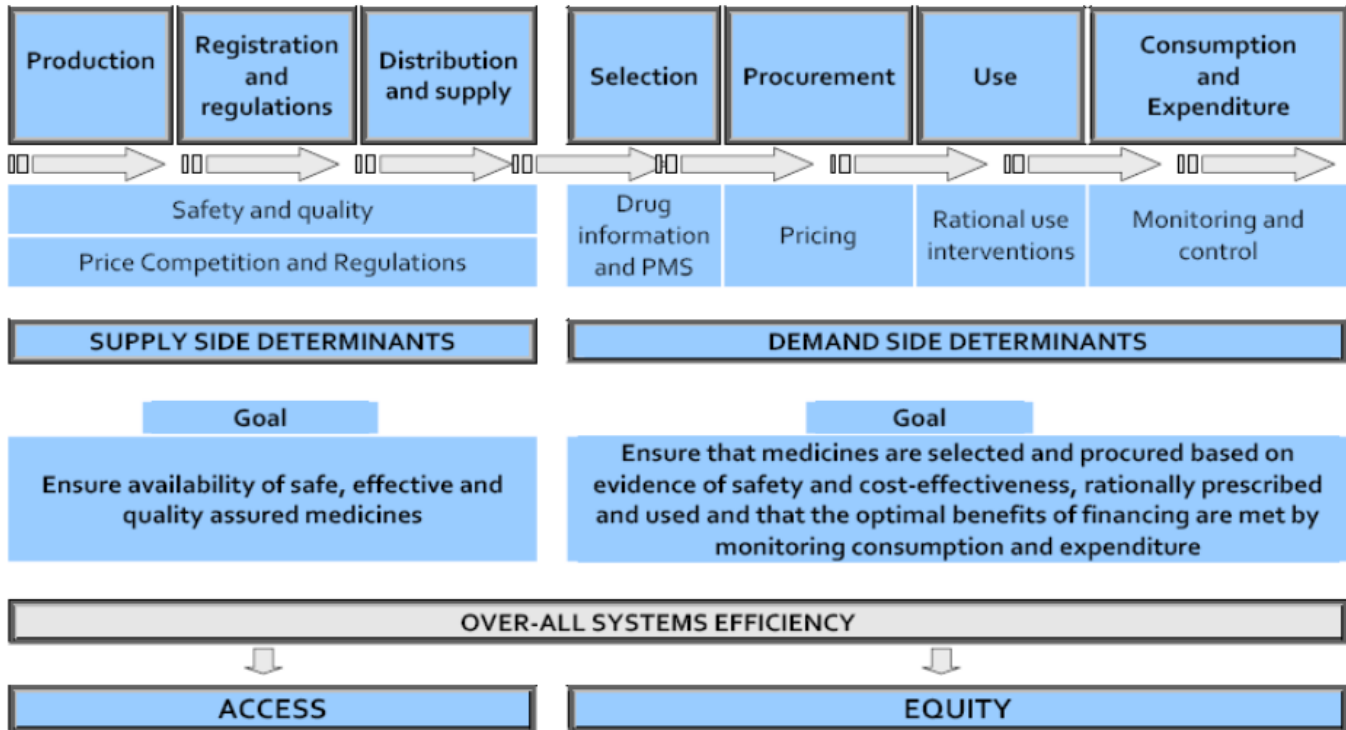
Production

Registration and regulations

Distribution and supply

Selection

Procurement

Use

Consumption and Expenditure

Safety and quality

Price Competition and Regulations

Drug information and PMS

Pricing

Rational use interventions

Monitoring and control

SUPPLY SIDE DETERMINANTS

DEMAND SIDE DETERMINANTS

Goal

Ensure availability of safe, effective and quality assured medicines

Goal

Ensure that medicines are selected and procured based on evidence of safety and cost-effectiveness, rationally prescribed and used and that the optimal benefits of financing are met by monitoring consumption and expenditure

OVER-ALL SYSTEMS EFFICIENCY

ACCESS

EQUITY